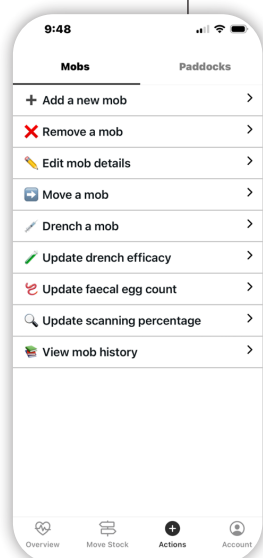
9:48

Mobs

Paddocks

+ Add a new mob >

Remove a mob >

Edit mob details >

Move a mob >

Drench a mob >

Update drench efficacy >

Update faecal egg count >

Update scanning percentage >

View mob history >

Overview

Move Stock

Actions

Account